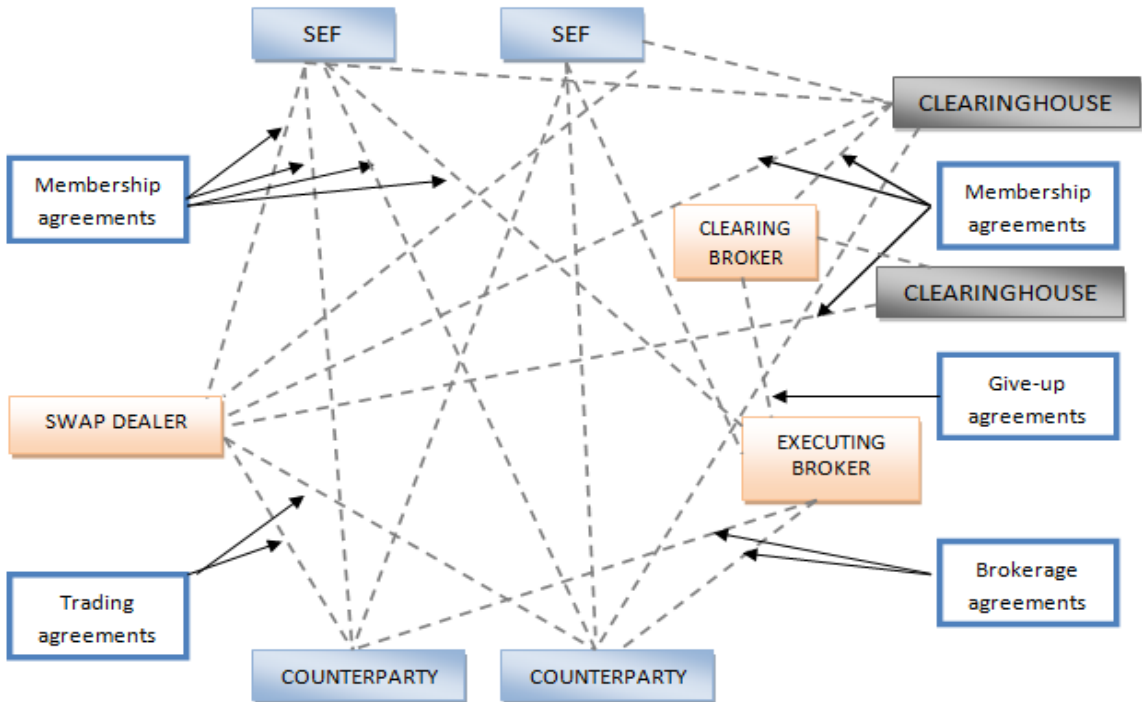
SEF

SEF

CLEARINGHOUSE

Membership agreements

Membership agreements

CLEARING BROKER

CLEARINGHOUSE

Give-up agreements

SWAP DEALER

EXECUTING BROKER

Brokerage agreements

Trading agreements

COUNTERPARTY

COUNTERPARTY